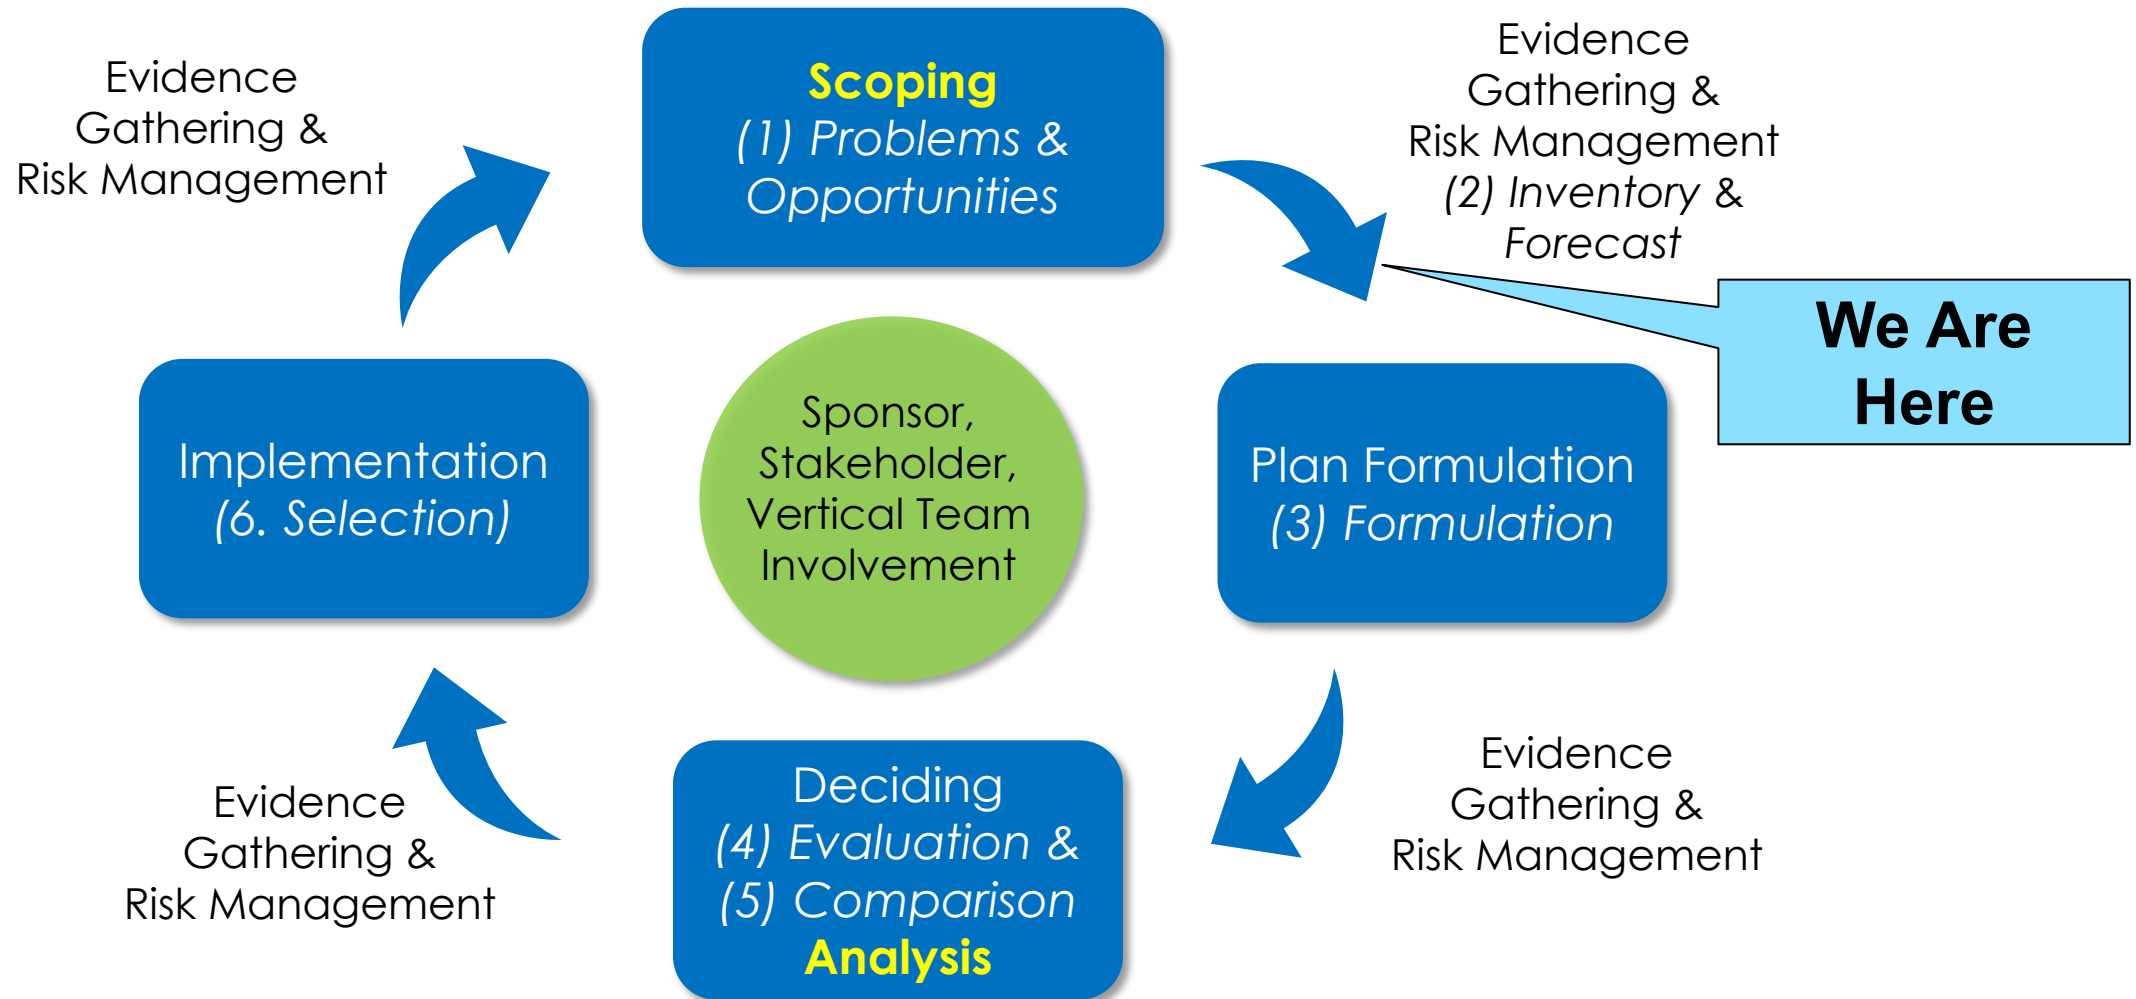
Evidence Gathering & Risk Management

Scoping
(1) Problems & Opportunities

Evidence Gathering & Risk Management
(2) Inventory & Forecast

We Are Here

Implementation
(6. Selection)

Sponsor, Stakeholder, Vertical Team Involvement

Plan Formulation
(3) Formulation

Evidence Gathering & Risk Management

Evidence Gathering & Risk Management

Deciding
(4) Evaluation &
(5) Comparison
Analysis